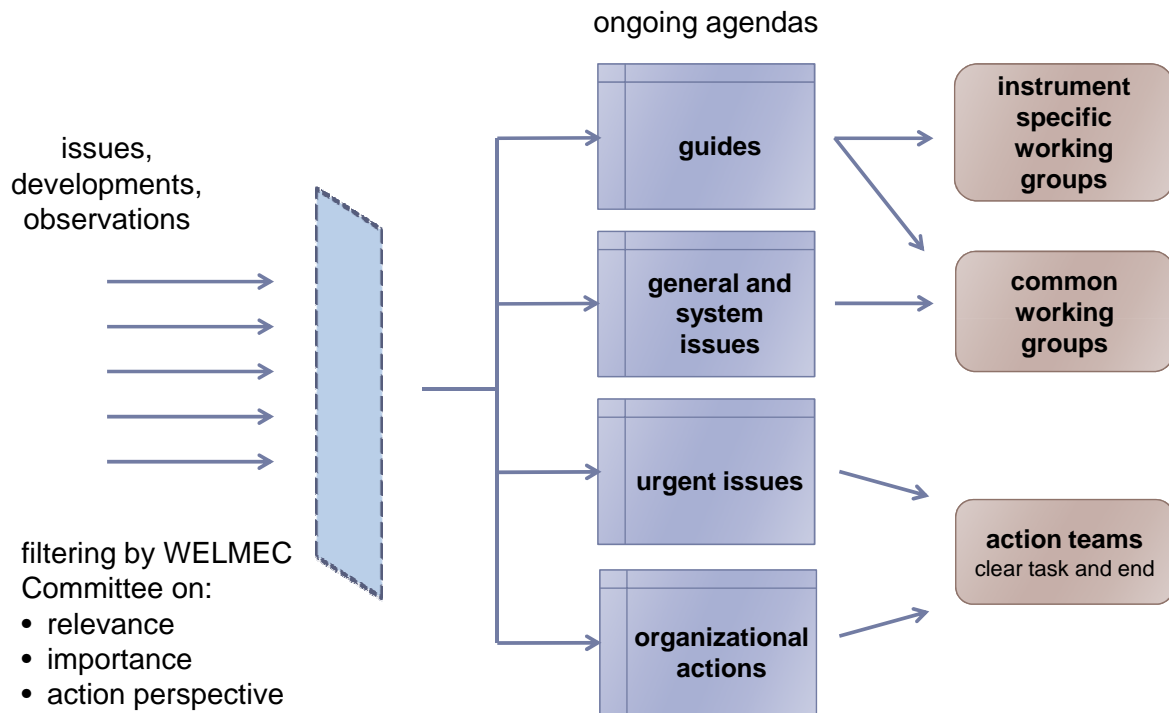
ongoing agendas

issues, developments, observations

guides

general and system issues

urgent issues

organizational actions

instrument specific working groups

common working groups

action teams
clear task and end

filtering by WELMEC Committee on:
• relevance
• importance
• action perspective